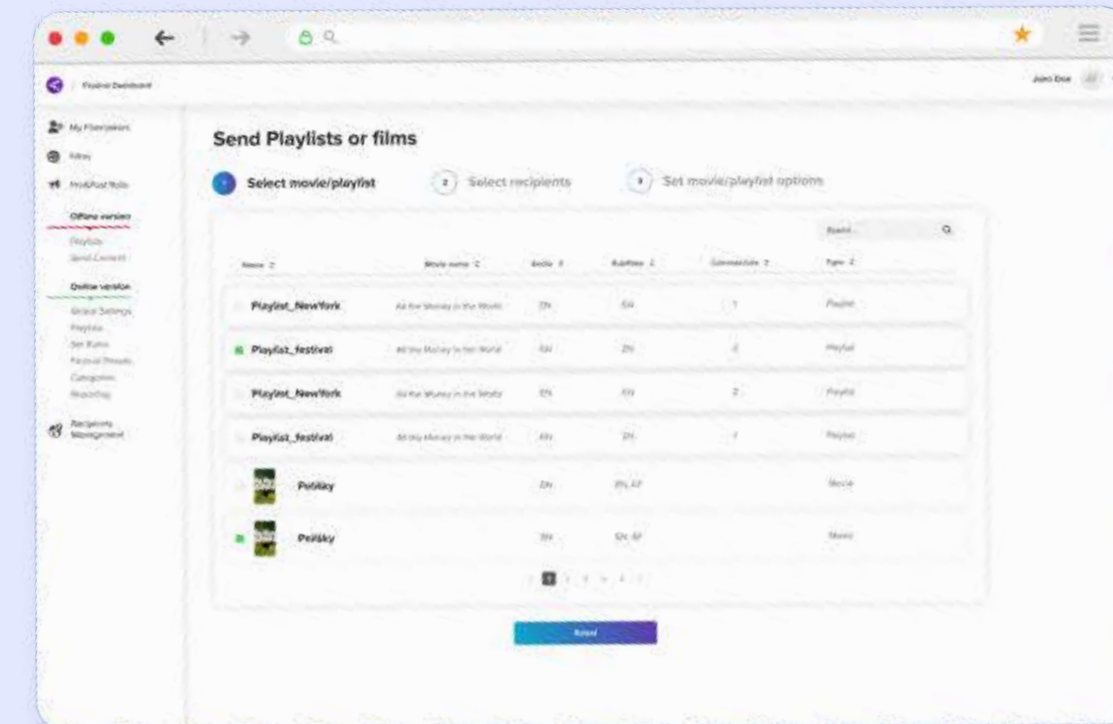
Festival Dashboard

John Doe

My Filmmakers
Films
Festival Tools
Offline version
Playlists
Send Content
Online version
Global Settings
Playlists
Set Rules
Festival Presets
Categories
Reporting
Recipients Management

Send Playlists or films

1 Select movie/playlist
2 Select recipients
3 Set movie/playlist options

Search...

| Name | Movie name | Audio | Subtitles | Commentaries | Type |
|---|---|---|---|---|---|
| Playlist_NewYork | All the Money in the World | EN | EN | 1 | Playlist |
| Playlist_festival | All the Money in the World | EN | EN | 2 | Playlist |
| Playlist_NewYork | All the Money in the World | EN | EN | 2 | Playlist |
| Playlist_festival | All the Money in the World | EN | EN | 1 | Playlist |
| Pelíšky | | EN | EN, AF | | Movie |
| Pelíšky | | EN | EN, AF | | Movie |

1 2 3 4 5

Submit